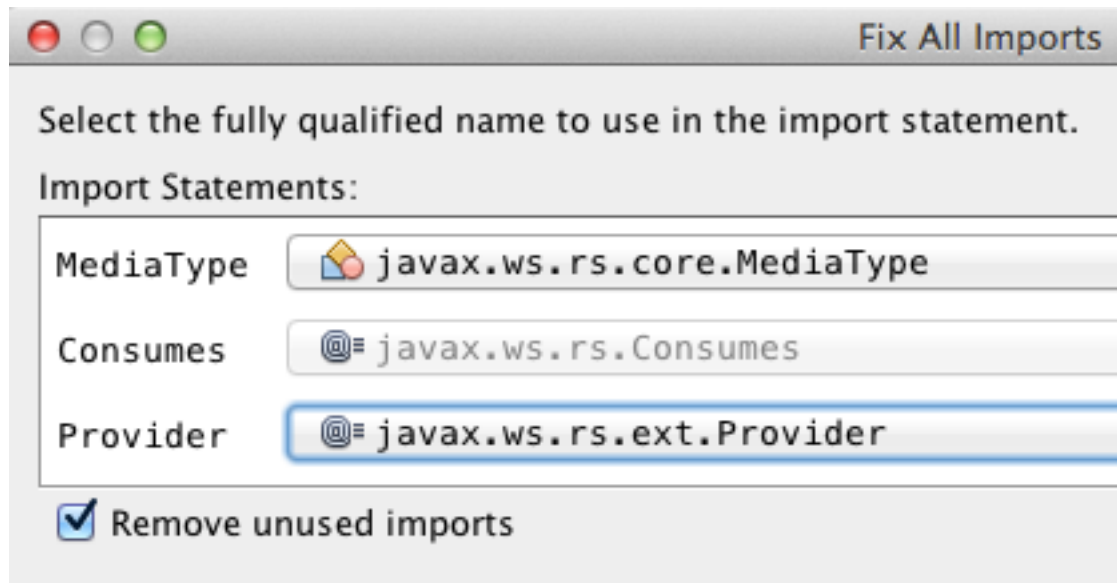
Fix All Imports

Select the fully qualified name to use in the import statement.

Import Statements:

| | |
|---|---|
| MediaType | javax.ws.rs.core.MediaType |
| Consumes | javax.ws.rs.Consumes |
| Provider | javax.ws.rs.ext.Provider |

Remove unused imports